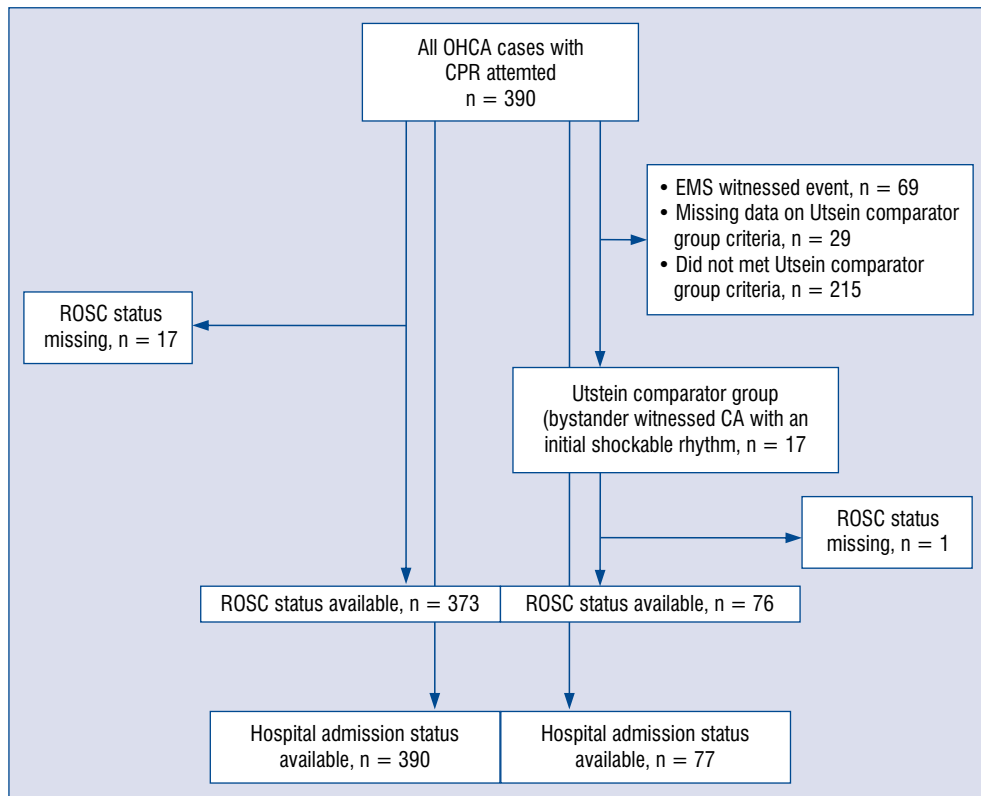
All OHCA cases with CPR attemted
n = 390

• EMS witnessed event, n = 69
• Missing data on Utsein comparator group criteria, n = 29
• Did not met Utsein comparator group criteria, n = 215

ROSC status missing, n = 17

Utstein comparator group (bystander witnessed CA with an initial shockable rhythm, n = 17

ROSC status missing, n = 1

ROSC status available, n = 373

ROSC status available, n = 76

Hospital admission status available, n = 390

Hospital admission status available, n = 77